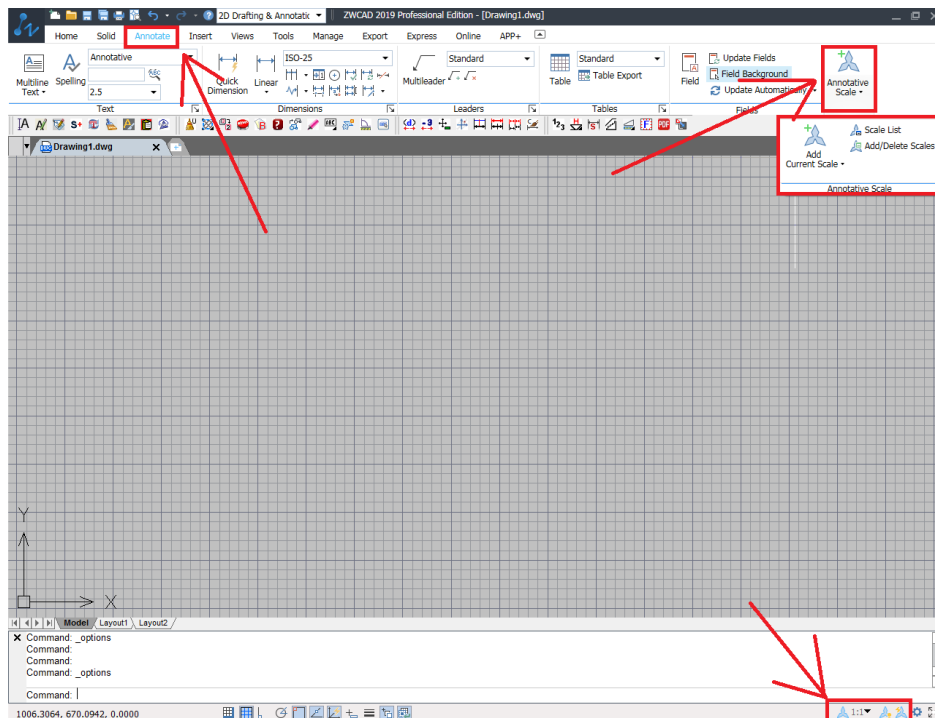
2D Drafting & Annotatic
ZWCAD 2019 Professional Edition - [Drawing1.dwg]

Home Solid Annotate Insert Views Tools Manage Export Express Online APP+

Multiline Text
Spelling
Annotative
2.5
Text
Quick Dimension
Linear
ISO-25
Dimensions
Multileader
Standard
Leaders
Table
Standard
Table Export
Tables
Field
Update Fields
Field Background
Update Automatically
Fields
Annotative Scale

Add Current Scale
Scale List
Add/Delete Scales
Annotative Scale

Drawing1.dwg

Y
X

Model Layout1 Layout2

Command: _options
Command:
Command:
Command: _options

Command:

1006.3064, 670.0942, 0.0000
1:1